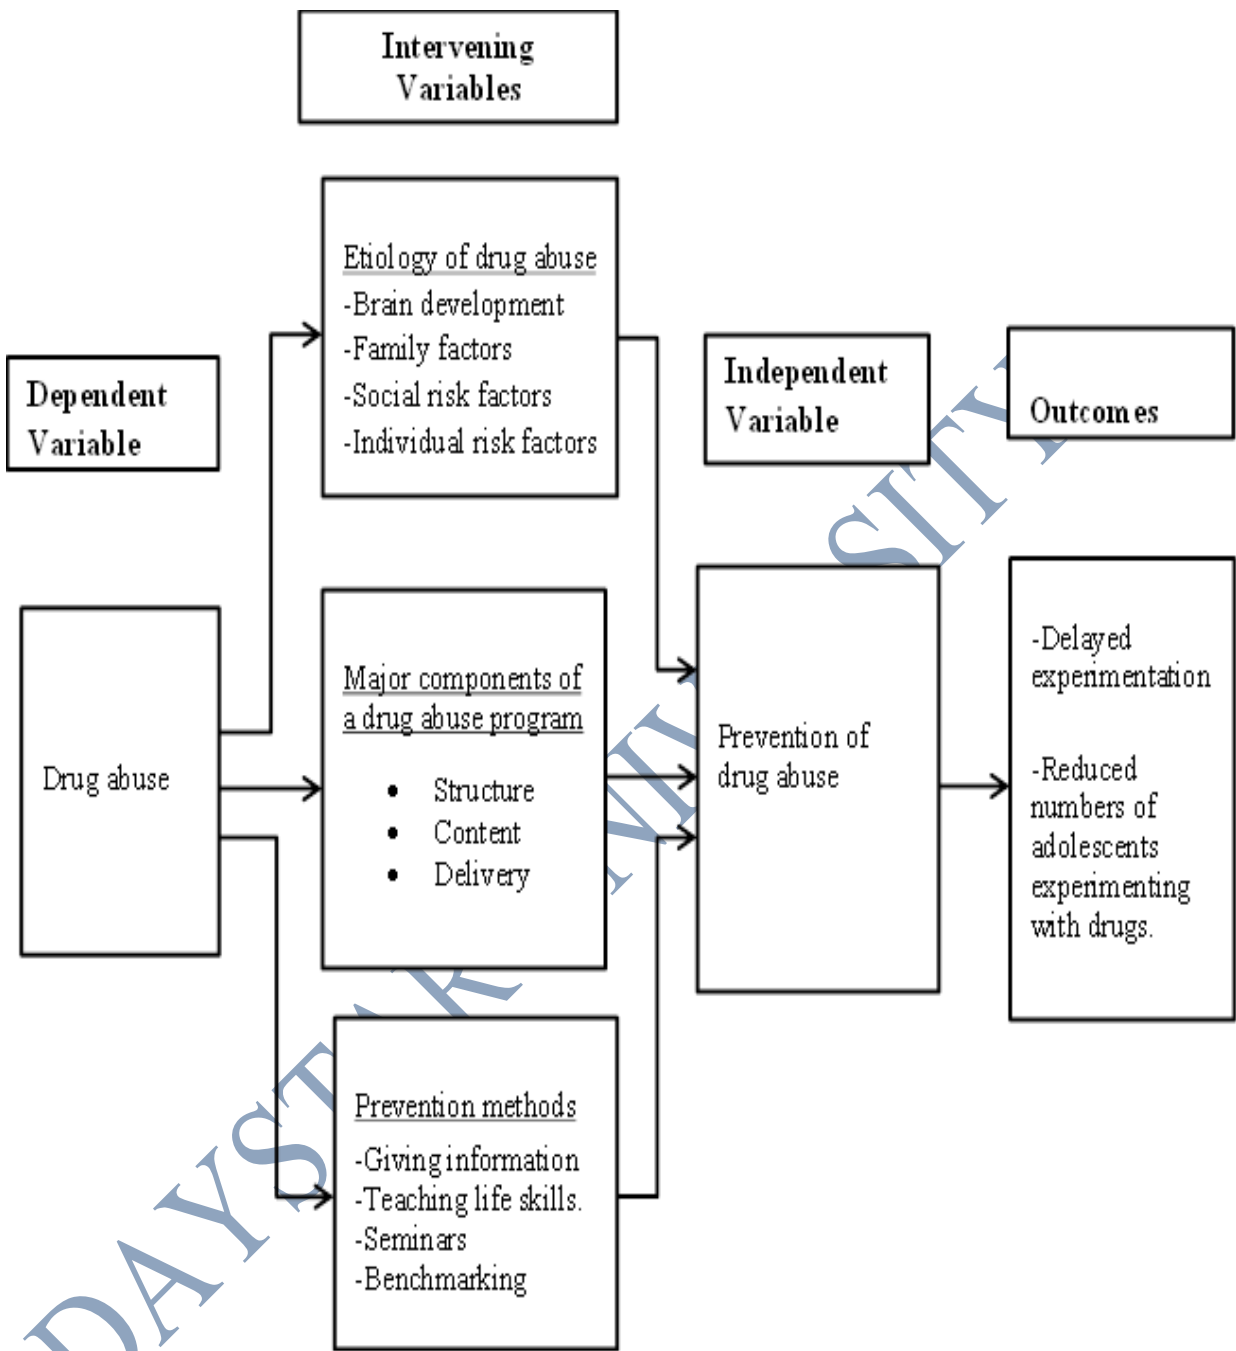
Intervening Variables

Dependent Variable

Etiology of drug abuse
-Brain development
-Family factors
-Social risk factors
-Individual risk factors

Independent Variable

Outcomes

Drug abuse

Major components of a drug abuse program
• Structure
• Content
• Delivery

Prevention of drug abuse

-Delayed experimentation

-Reduced numbers of adolescents experimenting with drugs.

Prevention methods
-Giving information
-Teaching life skills.
-Seminars
-Benchmarking

DAYSTAR UNIVERSITY